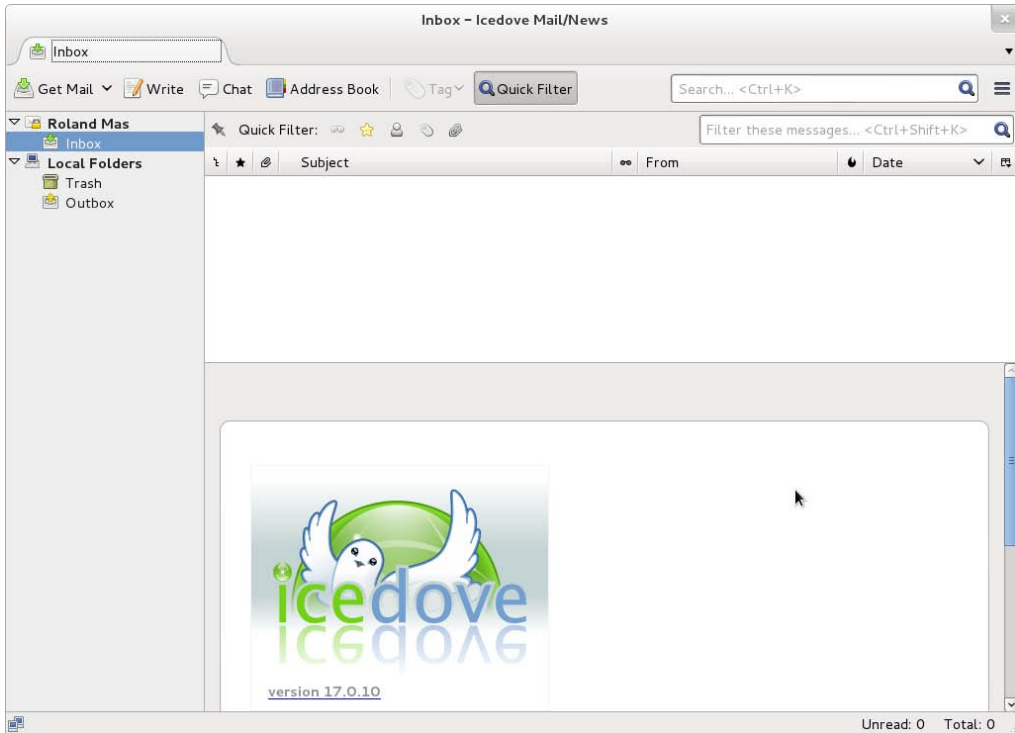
Inbox – Icedove Mail/News

Inbox

Get Mail Write Chat Address Book Tag Quick Filter Search... <Ctrl+K>

Roland Mas
Inbox
Local Folders
Trash
Outbox

Quick Filter: Filter these messages... <Ctrl+Shift+K>

Subject From Date

icedove

version 17.0.10

Unread: 0 Total: 0